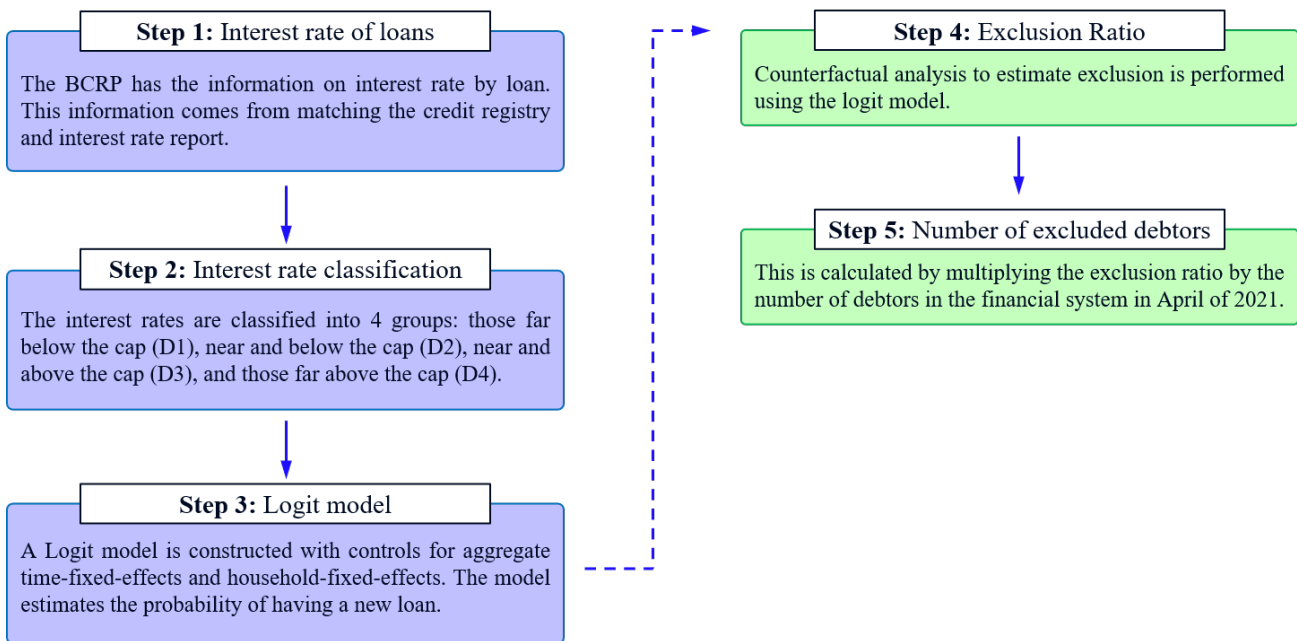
**Step 1:** Interest rate of loans

The BCRP has the information on interest rate by loan. This information comes from matching the credit registry and interest rate report.

**Step 2:** Interest rate classification

The interest rates are classified into 4 groups: those far below the cap (D1), near and below the cap (D2), near and above the cap (D3), and those far above the cap (D4).

**Step 3:** Logit model

A Logit model is constructed with controls for aggregate time-fixed-effects and household-fixed-effects. The model estimates the probability of having a new loan.

**Step 4:** Exclusion Ratio

Counterfactual analysis to estimate exclusion is performed using the logit model.

**Step 5:** Number of excluded debtors

This is calculated by multiplying the exclusion ratio by the number of debtors in the financial system in April of 2021.